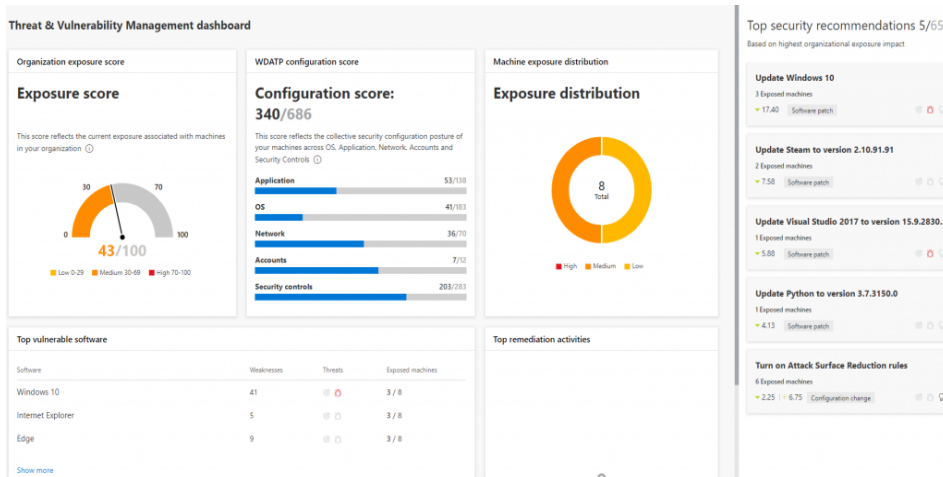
Threat & Vulnerability Management dashboard

Organization exposure score

Exposure score

This score reflects the current exposure associated with machines in your organization ⓘ

30 70
0 100
43/100

Low 0-29 Medium 30-69 High 70-100

WDATP configuration score

Configuration score: 340/686

This score reflects the collective security configuration posture of your machines across OS, Application, Network, Accounts and Security Controls ⓘ

| | |
|---|---|
| Application | 53/138 |
| OS | 41/183 |
| Network | 36/70 |
| Accounts | 7/12 |
| Security controls | 203/283 |

Machine exposure distribution

Exposure distribution

8
Total

High Medium Low

Top vulnerable software

| Software | Weaknesses | Threats | Exposed machines |
|---|---|---|---|
| Windows 10 | 41 | | 3 / 8 |
| Internet Explorer | 5 | | 3 / 8 |
| Edge | 9 | | 3 / 8 |

Show more

Top remediation activities

Top security recommendations 5/65

Based on highest organizational exposure impact

Update Windows 10
3 Exposed machines
17.40 Software patch

Update Steam to version 2.10.91.91
2 Exposed machines
7.58 Software patch

Update Visual Studio 2017 to version 15.9.2830.
1 Exposed machines
5.88 Software patch

Update Python to version 3.7.3150.0
1 Exposed machines
4.13 Software patch

Turn on Attack Surface Reduction rules
6 Exposed machines
2.25 6.75 Configuration change